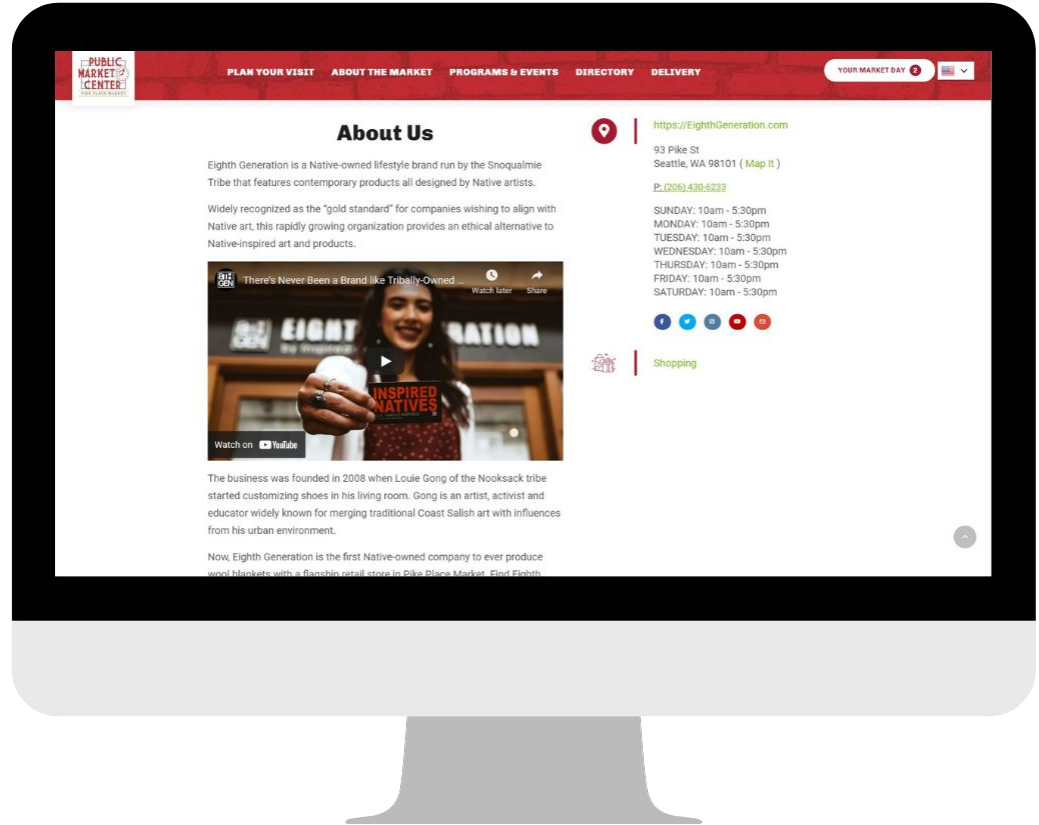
PUBLIC MARKET CENTER
PIKE PLACE MARKET

PLAN YOUR VISIT ABOUT THE MARKET PROGRAMS & EVENTS DIRECTORY DELIVERY

YOUR MARKET DAY 2

About Us

Eighth Generation is a Native-owned lifestyle brand run by the Snoqualmie Tribe that features contemporary products all designed by Native artists.

Widely recognized as the "gold standard" for companies wishing to align with Native art, this rapidly growing organization provides an ethical alternative to Native-inspired art and products.

8TH GEN There's Never Been a Brand like Tribally-Owned ...

Watch later Share

EIGHT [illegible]RATION

INSPIRED NATIVES

Watch on YouTube

The business was founded in 2008 when Louie Gong of the Nooksack tribe started customizing shoes in his living room. Gong is an artist, activist and educator widely known for merging traditional Coast Salish art with influences from his urban environment.

Now, Eighth Generation is the first Native-owned company to ever produce wool blankets with a flagship retail store in Pike Place Market. Find Eighth

https://EighthGeneration.com

93 Pike St
Seattle, WA 98101 ( Map It )

P: (206) 430-6233

SUNDAY: 10am - 5:30pm
MONDAY: 10am - 5:30pm
TUESDAY: 10am - 5:30pm
WEDNESDAY: 10am - 5:30pm
THURSDAY: 10am - 5:30pm
FRIDAY: 10am - 5:30pm
SATURDAY: 10am - 5:30pm

Shopping